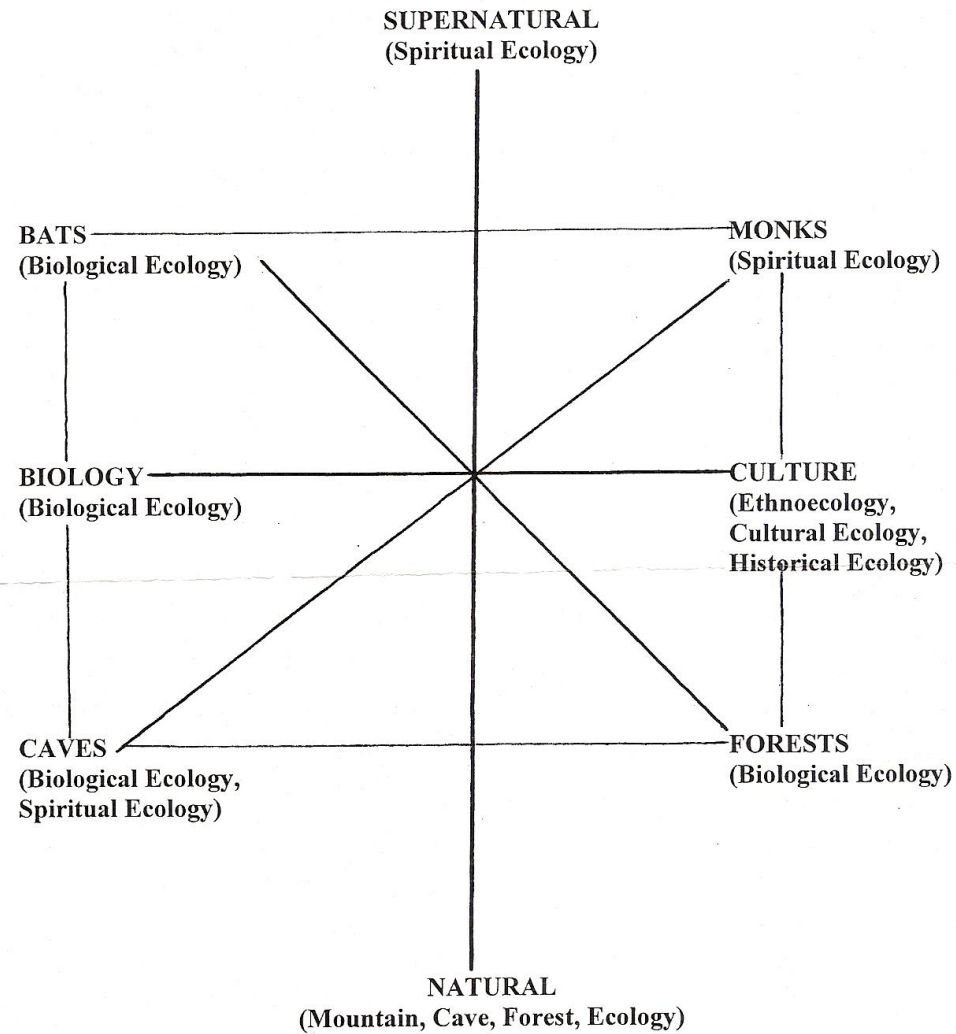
SUPERNATURAL
(Spiritual Ecology)

BATS
(Biological Ecology)

MONKS
(Spiritual Ecology)

BIOLOGY
(Biological Ecology)

CULTURE
(Ethnoecology, Cultural Ecology, Historical Ecology)

CAVES
(Biological Ecology, Spiritual Ecology)

FORESTS
(Biological Ecology)

NATURAL
(Mountain, Cave, Forest, Ecology)